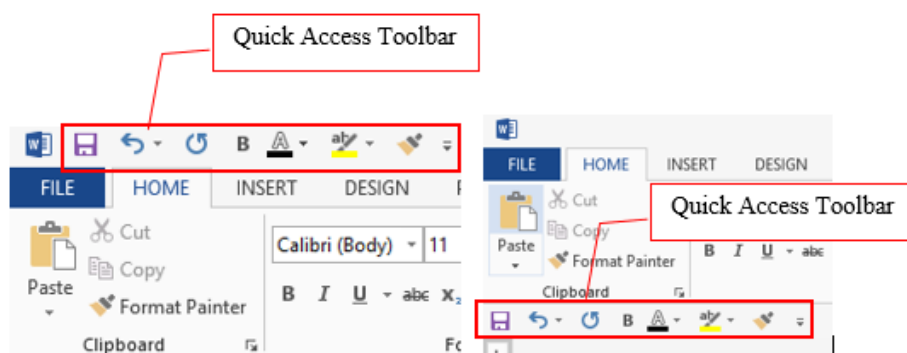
Quick Access Toolbar

B A ab

FILE HOME INSERT DESIGN F

Cut
Copy
Paste
Format Painter
Clipboard

Calibri (Body) 11
B I U abc $x_2$
Fo

FILE HOME INSERT DESIGN

Cut
Copy
Paste
Format Painter
Clipboard

Quick Access Toolbar

B I U abc

B A ab